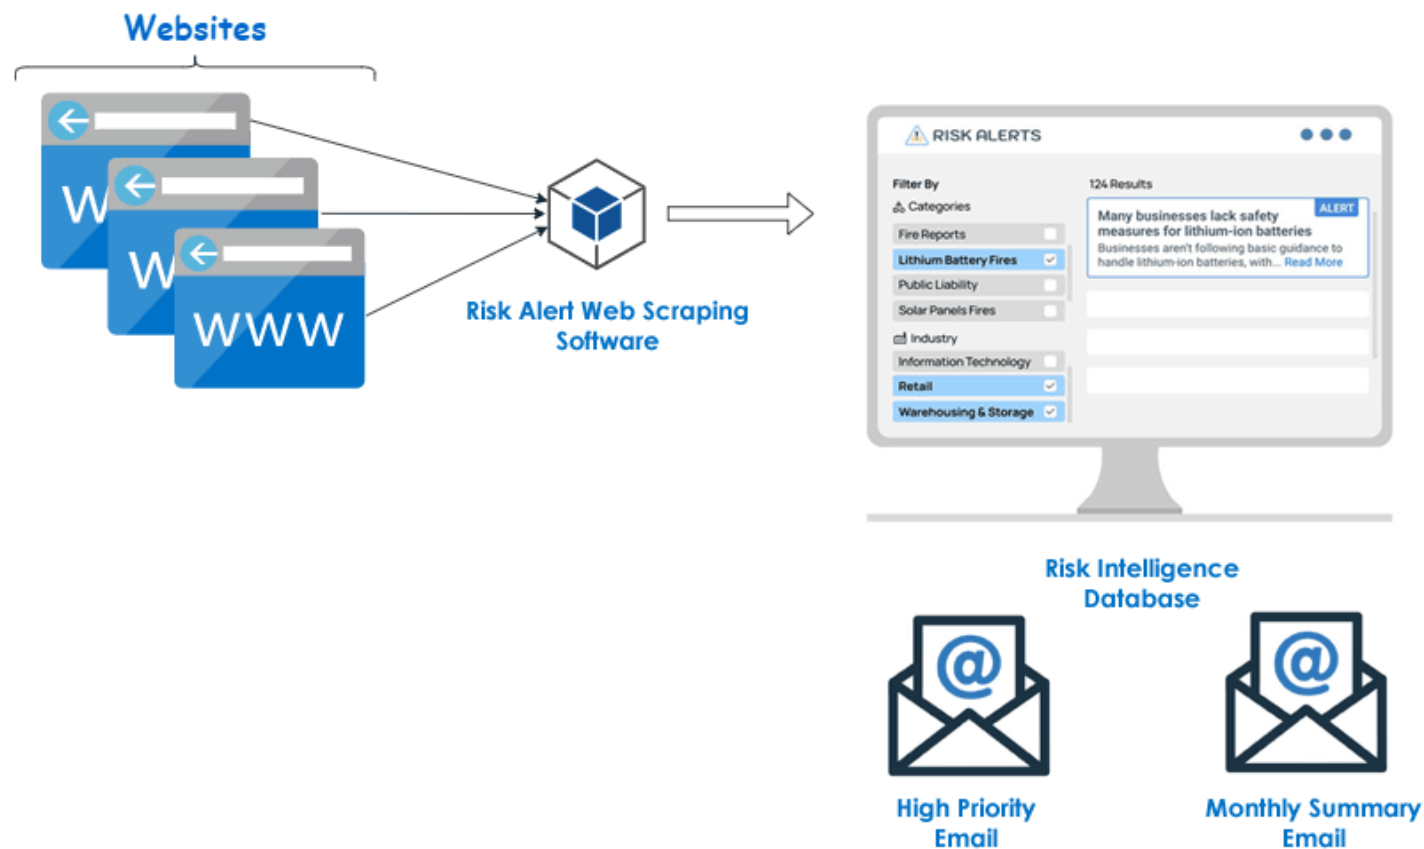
Websites

W

W

WWW

Risk Alert Web Scraping Software

RISK ALERTS

Filter By

Categories

Fire Reports

Lithium Battery Fires

Public Liability

Solar Panels Fires

Industry

Information Technology

Retail

Warehousing & Storage

124 Results

ALERT

Many businesses lack safety measures for lithium-ion batteries

Businesses aren't following basic guidance to handle lithium-ion batteries, with... Read More

Risk Intelligence Database

@

@

High Priority Email

Monthly Summary Email